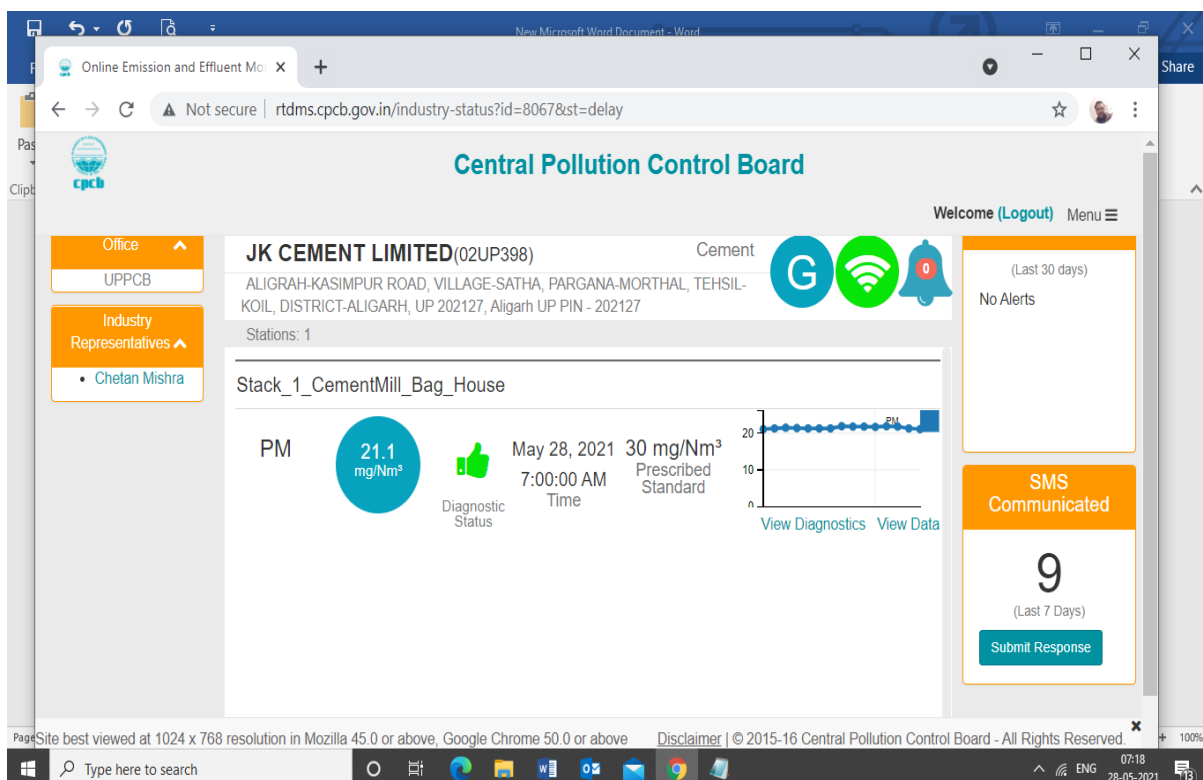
New Microsoft Word Document - Word

Share

Online Emission and Effluent Mo

Not secure | rtdms.cpcb.gov.in/industry-status?id=8067&st=delay

cpcb

Central Pollution Control Board

Welcome (Logout) Menu

Office

UPPCB

Industry Representatives

• Chetan Mishra

JK CEMENT LIMITED(02UP398)

Cement

ALIGRAH-KASIMPUR ROAD, VILLAGE-SATHA, PARGANA-MORTHAL, TEHSIL-KOIL, DISTRICT-ALIGARH, UP 202127, Aligarh UP PIN - 202127

Stations: 1

G

0

(Last 30 days)

No Alerts

Stack_1_CementMill_Bag_House

PM

21.1 mg/Nm³

Diagnostic Status

May 28, 2021 7:00:00 AM Time

30 mg/Nm³ Prescribed Standard

20
10
0

PM

View Diagnostics View Data

SMS Communicated

9

(Last 7 Days)

Submit Response

Site best viewed at 1024 x 768 resolution in Mozilla 45.0 or above, Google Chrome 50.0 or above

Disclaimer | © 2015-16 Central Pollution Control Board - All Rights Reserved.

Type here to search

ENG 07:18 28-05-2021

100%